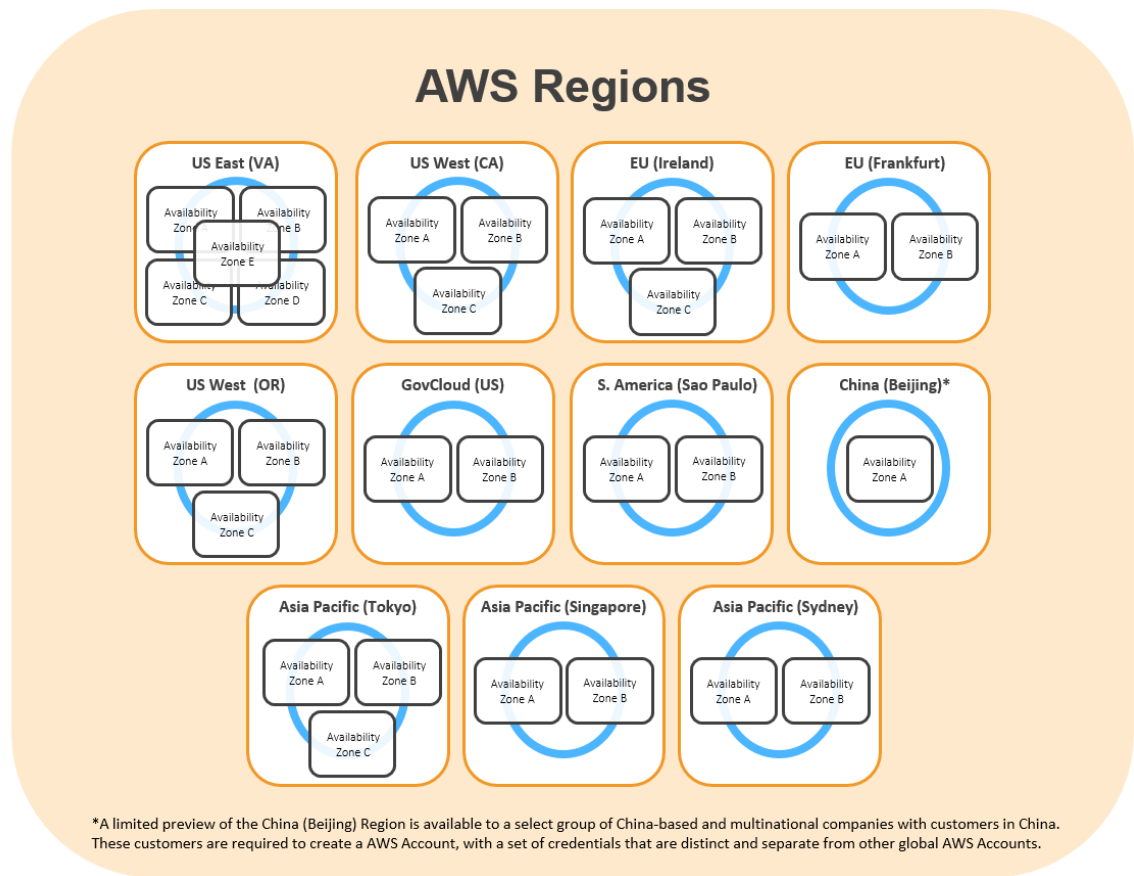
AWS Regions

US East (VA)

Availability Zone A

Availability Zone B

Availability Zone E

Availability Zone C

Availability Zone D

US West (CA)

Availability Zone A

Availability Zone B

Availability Zone C

EU (Ireland)

Availability Zone A

Availability Zone B

Availability Zone C

EU (Frankfurt)

Availability Zone A

Availability Zone B

US West (OR)

Availability Zone A

Availability Zone B

Availability Zone C

GovCloud (US)

Availability Zone A

Availability Zone B

S. America (Sao Paulo)

Availability Zone A

Availability Zone B

China (Beijing)*

Availability Zone A

Asia Pacific (Tokyo)

Availability Zone A

Availability Zone B

Availability Zone C

Asia Pacific (Singapore)

Availability Zone A

Availability Zone B

Asia Pacific (Sydney)

Availability Zone A

Availability Zone B

*A limited preview of the China (Beijing) Region is available to a select group of China-based and multinational companies with customers in China. These customers are required to create a AWS Account, with a set of credentials that are distinct and separate from other global AWS Accounts.